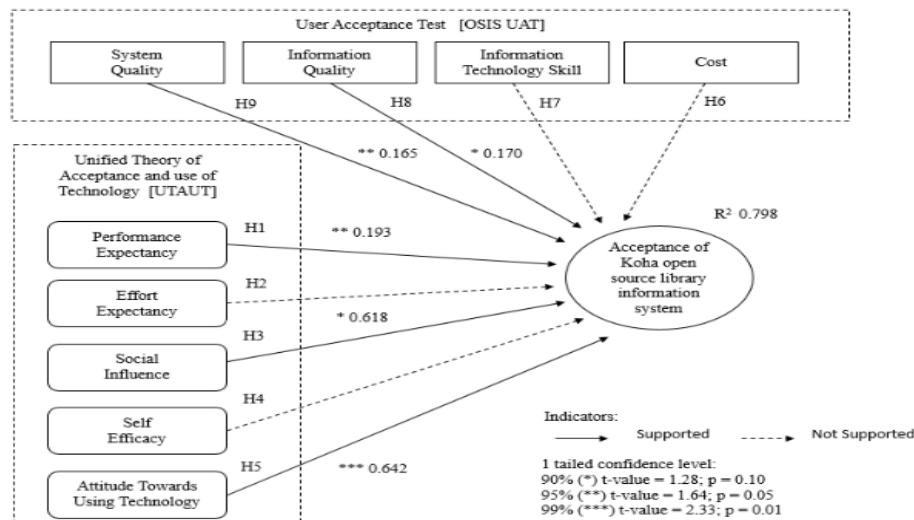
User Acceptance Test [OSIS UAT]

System Quality

Information Quality

Information Technology Skill

Cost

H9

H8

H7

H6

** 0.165

* 0.170

Unified Theory of Acceptance and use of Technology [UTAUT]

$R^2$ 0.798

Performance Expectancy

H1

** 0.193

Acceptance of Koha open source library information system

Effort Expectancy

H2

* 0.618

Social Influence

H3

Self Efficacy

H4

Attitude Towards Using Technology

H5

*** 0.642

Indicators:

Supported

Not Supported

1 tailed confidence level:
90% (*) t-value = 1.28; p = 0.10
95% (**) t-value = 1.64; p = 0.05
99% (***) t-value = 2.33; p = 0.01